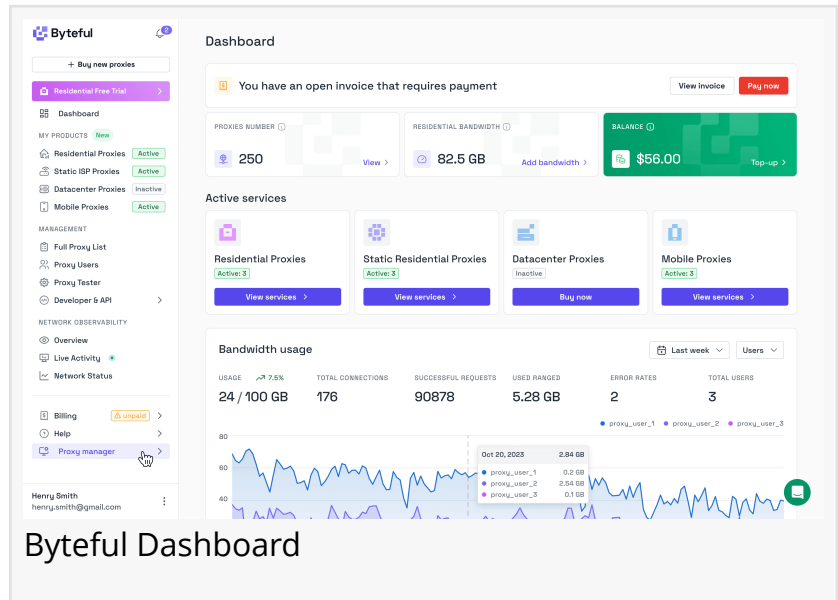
Byteful
2
+ Buy new proxies
Residential Free Trial
Dashboard
MY PRODUCTS New
Residential Proxies Active
Static ISP Proxies Active
Datacenter Proxies Inactive
Mobile Proxies Active
MANAGEMENT
Full Proxy List
Proxy Users
Proxy Tester
Developer & API
NETWORK OBSERVABILITY
Overview
Live Activity
Network Status
Billing Unpaid
Help
Proxy manager
Henry Smith
henry.smith@gmail.com

Dashboard

You have an open invoice that requires payment
View invoice
Pay now

PROXIES NUMBER
250
View
RESIDENTIAL BANDWIDTH
82.5 GB
Add bandwidth
BALANCE
$56.00
Top-up

Active services
Residential Proxies
Active: 3
View services
Static Residential Proxies
Active: 3
View services
Datacenter Proxies
Inactive
Buy now
Mobile Proxies
Active: 3
View services

Bandwidth usage
Last week
Users
USAGE 7.5%
24 / 100 GB
TOTAL CONNECTIONS
176
SUCCESSFUL REQUESTS
90878
USED RANGED
5.28 GB
ERROR RATES
2
TOTAL USERS
3
proxy_user_1 proxy_user_2 proxy_user_3
80
60
40
Oct 20, 2023 2.84 GB
proxy_user_1 0.2 GB
proxy_user_2 2.54 GB
proxy_user_3 0.1 GB

Byteful Dashboard